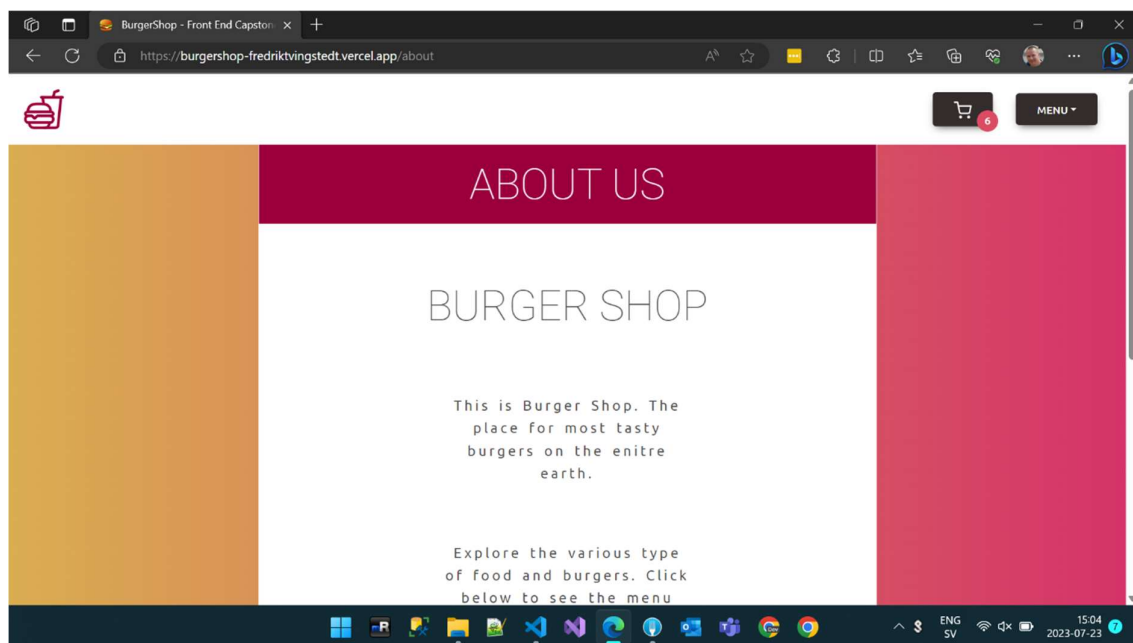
BurgerShop - Front End Capston ×

https://burgershop-fredriktvingstedt.vercel.app/about

6

MENU ▾

ABOUT US

BURGER SHOP

This is Burger Shop. The place for most tasty burgers on the enitre earth.

Explore the various type of food and burgers. Click below to see the menu

ENG SV

15:04
2023-07-23